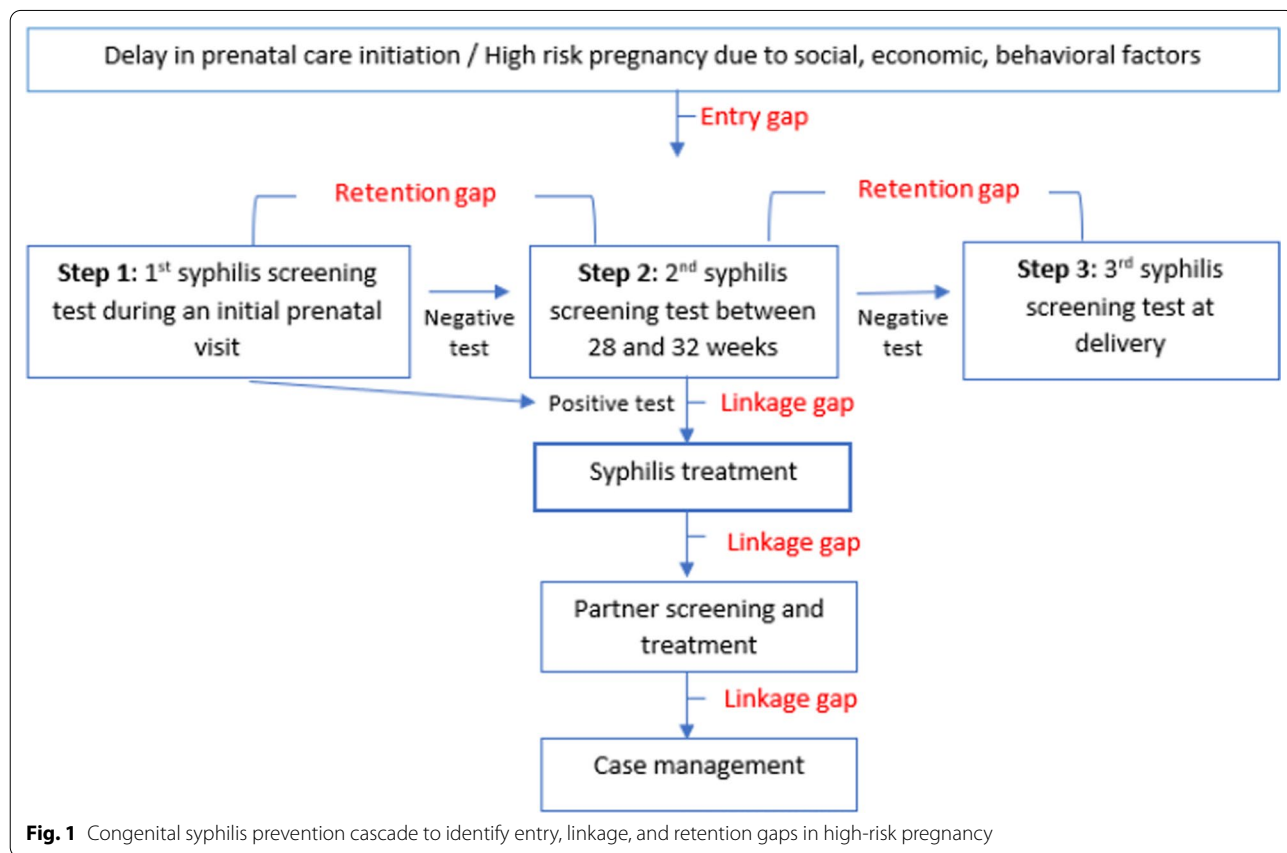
Delay in prenatal care initiation / High risk pregnancy due to social, economic, behavioral factors

Entry gap

Retention gap

Retention gap

**Step 1:** 1$^{st}$ syphilis screening test during an initial prenatal visit

Negative test

**Step 2:** 2$^{nd}$ syphilis screening test between 28 and 32 weeks

Negative test

**Step 3:** 3$^{rd}$ syphilis screening test at delivery

Positive test

Linkage gap

Syphilis treatment

Linkage gap

Partner screening and treatment

Linkage gap

Case management

**Fig. 1** Congenital syphilis prevention cascade to identify entry, linkage, and retention gaps in high-risk pregnancy